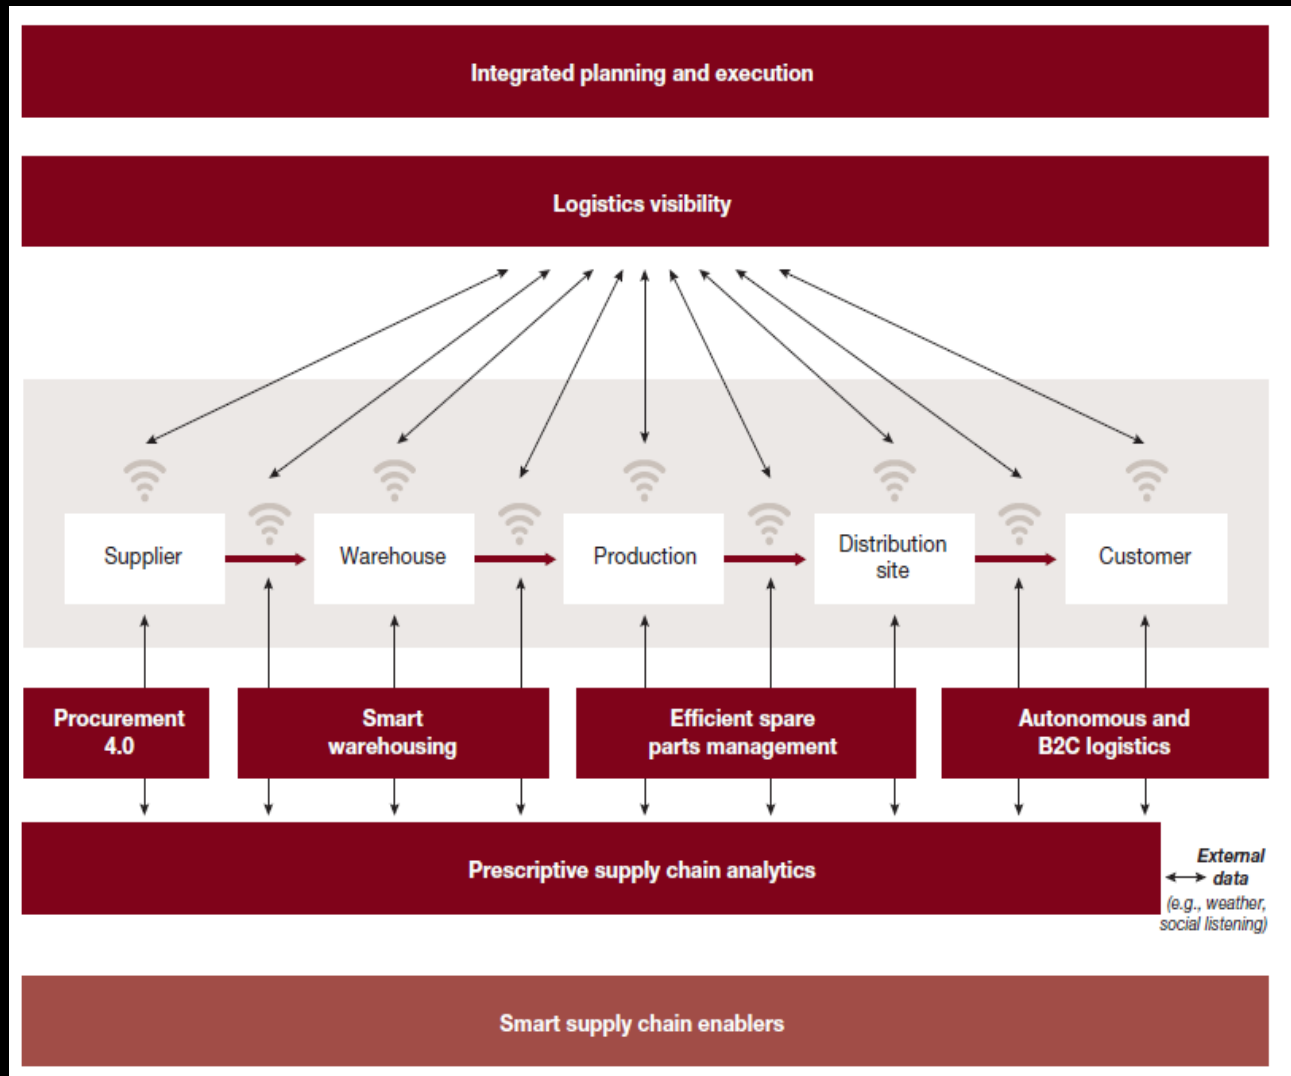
Integrated planning and execution

Logistics visibility

Supplier

Warehouse

Production

Distribution site

Customer

Procurement 4.0

Smart warehousing

Efficient spare parts management

Autonomous and B2C logistics

Prescriptive supply chain analytics

External data (e.g., weather, social listening)

Smart supply chain enablers